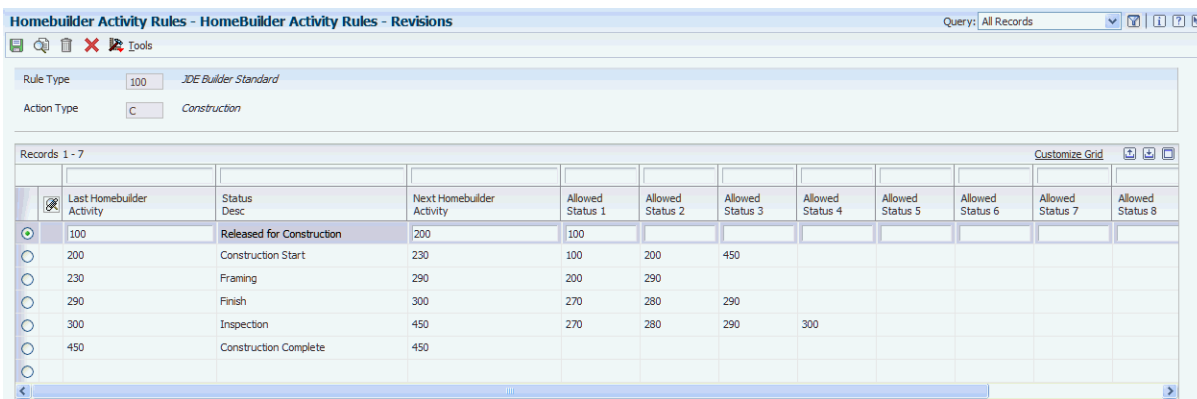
Homebuilder Activity Rules - HomeBuilder Activity Rules - Revisions

Query: All Records

Tools

Rule Type 100 JDE Builder Standard

Action Type C Construction

Records 1 - 7

Customize Grid

| Last Homebuilder Activity | Status Desc | Next Homebuilder Activity | Allowed Status 1 | Allowed Status 2 | Allowed Status 3 | Allowed Status 4 | Allowed Status 5 | Allowed Status 6 | Allowed Status 7 | Allowed Status 8 |
|---|---|---|---|---|---|---|---|---|---|---|
| 100 | Released for Construction | 200 | 100 | | | | | | | |
| 200 | Construction Start | 230 | 100 | 200 | 450 | | | | | |
| 230 | Framing | 290 | 200 | 290 | | | | | | |
| 290 | Finish | 300 | 270 | 280 | 290 | | | | | |
| 300 | Inspection | 450 | 270 | 280 | 290 | 300 | | | | |
| 450 | Construction Complete | 450 | | | | | | | | |
| | | | | | | | | | | |